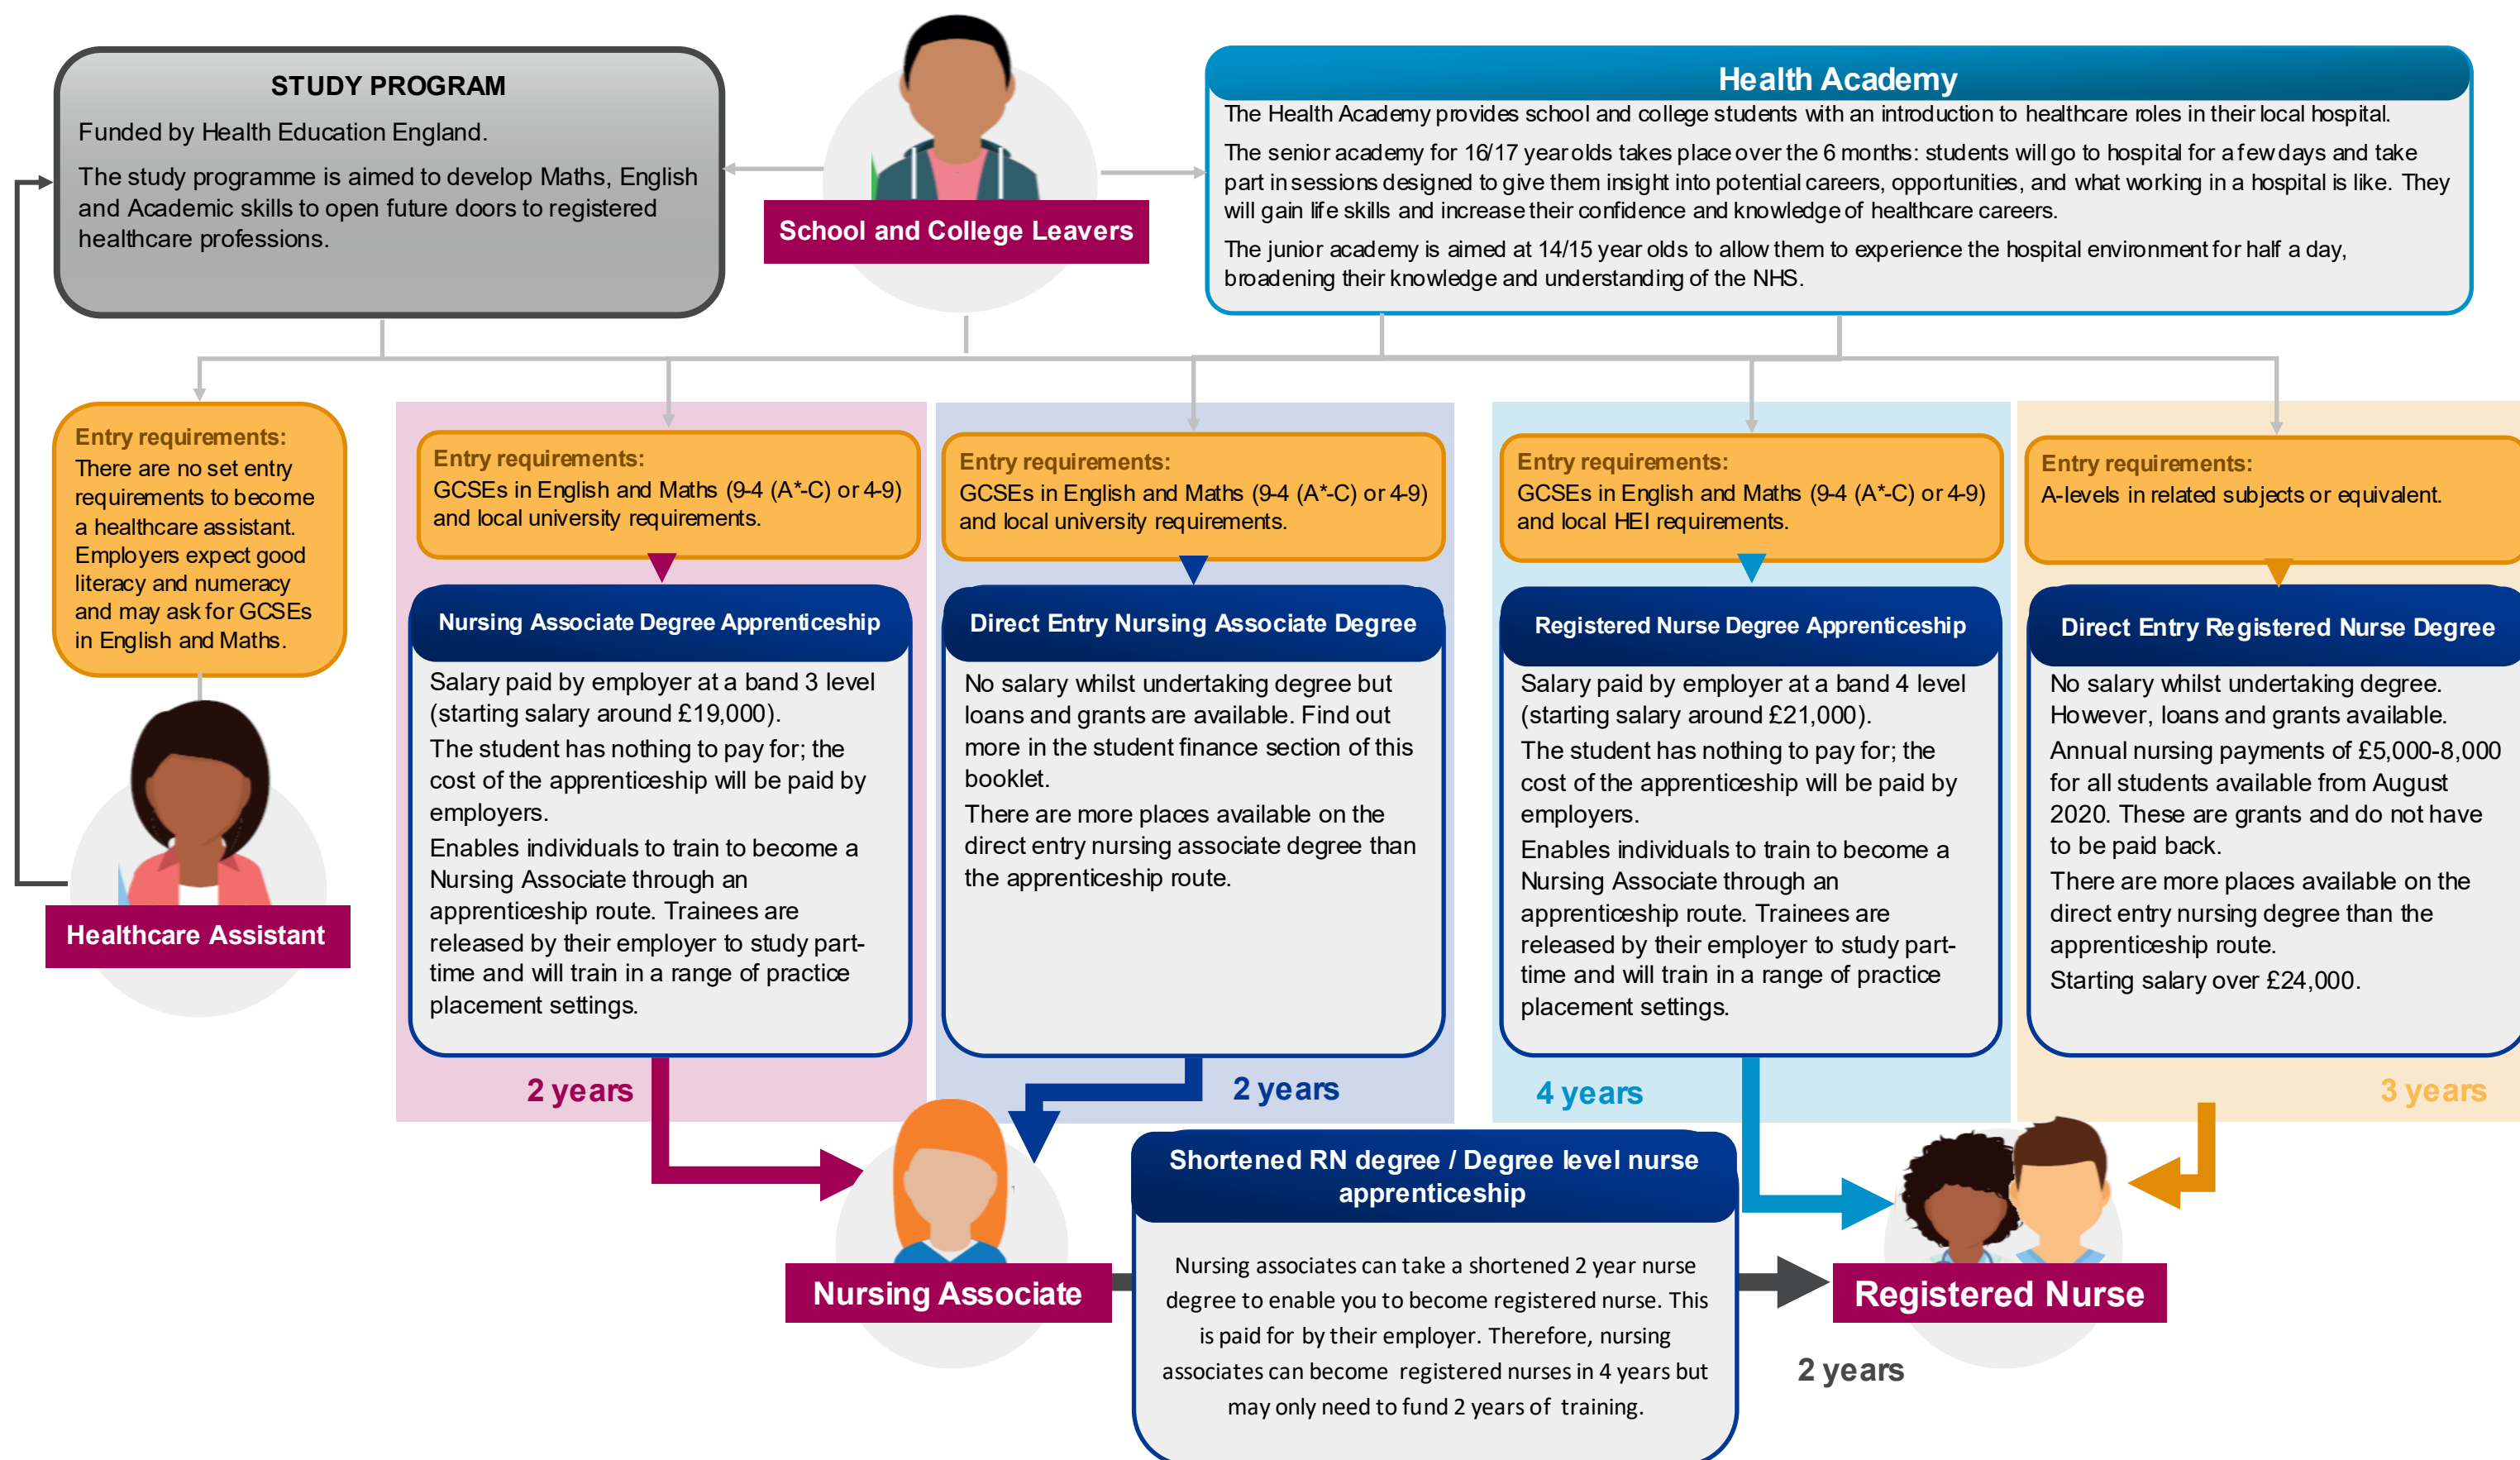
STUDY PROGRAM

Funded by Health Education England.

The study programme is aimed to develop Maths, English and Academic skills to open future doors to registered healthcare professions.

School and College Leavers

Health Academy

The Health Academy provides school and college students with an introduction to healthcare roles in their local hospital.

The senior academy for 16/17 year olds takes place over the 6 months: students will go to hospital for a few days and take part in sessions designed to give them insight into potential careers, opportunities, and what working in a hospital is like. They will gain life skills and increase their confidence and knowledge of healthcare careers.

The junior academy is aimed at 14/15 year olds to allow them to experience the hospital environment for half a day, broadening their knowledge and understanding of the NHS.

Entry requirements:
There are no set entry requirements to become a healthcare assistant. Employers expect good literacy and numeracy and may ask for GCSEs in English and Maths.

Healthcare Assistant

Entry requirements:
GCSEs in English and Maths (9-4 (A*-C) or 4-9) and local university requirements.

Nursing Associate Degree Apprenticeship

Salary paid by employer at a band 3 level (starting salary around £19,000).
The student has nothing to pay for; the cost of the apprenticeship will be paid by employers.
Enables individuals to train to become a Nursing Associate through an apprenticeship route. Trainees are released by their employer to study part-time and will train in a range of practice placement settings.

2 years

Entry requirements:
GCSEs in English and Maths (9-4 (A*-C) or 4-9) and local university requirements.

Direct Entry Nursing Associate Degree

No salary whilst undertaking degree but loans and grants are available. Find out more in the student finance section of this booklet.
There are more places available on the direct entry nursing associate degree than the apprenticeship route.

2 years

Entry requirements:
GCSEs in English and Maths (9-4 (A*-C) or 4-9) and local HEI requirements.

Registered Nurse Degree Apprenticeship

Salary paid by employer at a band 4 level (starting salary around £21,000).
The student has nothing to pay for; the cost of the apprenticeship will be paid by employers.
Enables individuals to train to become a Nursing Associate through an apprenticeship route. Trainees are released by their employer to study part-time and will train in a range of practice placement settings.

4 years

Entry requirements:
A-levels in related subjects or equivalent.

Direct Entry Registered Nurse Degree

No salary whilst undertaking degree. However, loans and grants available.
Annual nursing payments of £5,000-8,000 for all students available from August 2020. These are grants and do not have to be paid back.
There are more places available on the direct entry nursing degree than the apprenticeship route.
Starting salary over £24,000.

3 years

Nursing Associate

Shortened RN degree / Degree level nurse apprenticeship

Nursing associates can take a shortened 2 year nurse degree to enable you to become registered nurse. This is paid for by their employer. Therefore, nursing associates can become registered nurses in 4 years but may only need to fund 2 years of training.

Registered Nurse

2 years